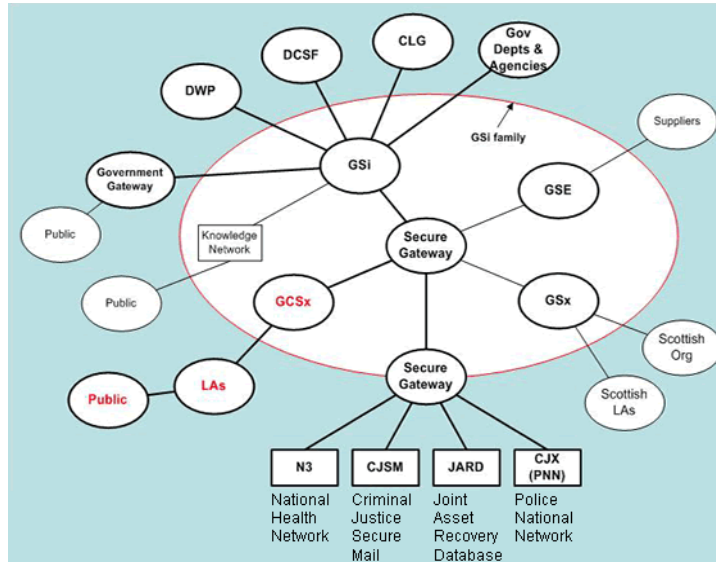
DCSF

CLG

Gov Depts & Agencies

DWP

GSi family

Suppliers

Government Gateway

GSi

GSE

Public

Knowledge Network

Secure Gateway

Public

GCSx

GSx

Scottish Org

Public

LAs

Secure Gateway

Scottish LAs

N3
National Health Network

CJSM
Criminal Justice Secure Mail

JARD
Joint Asset Recovery Database

CJX (PNN)
Police National Network